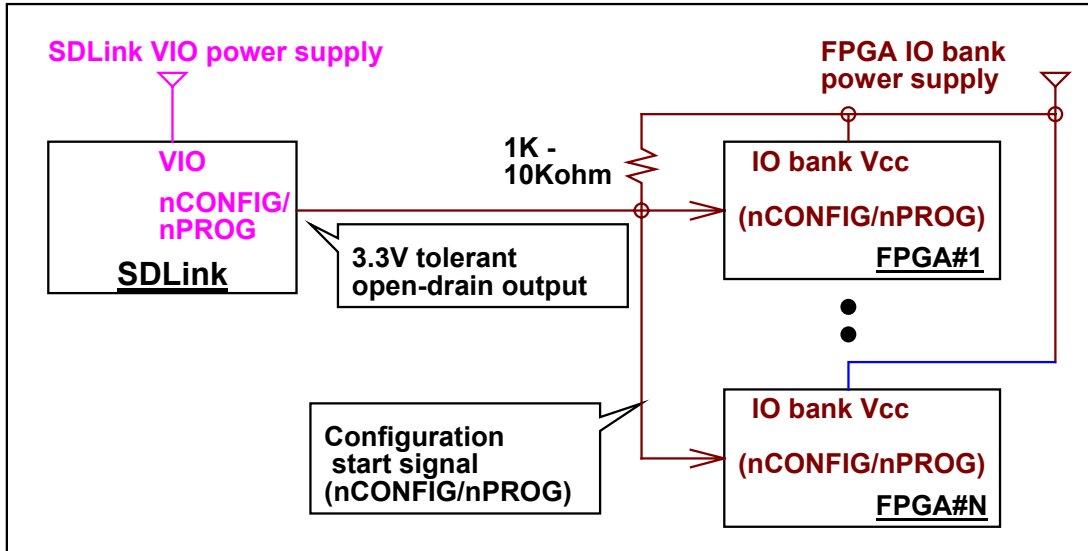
SDLink VIO power supply

FPGA IO bank power supply

VIO

nCONFIG/nPROG

SDLink

1K - 10Kohm

IO bank Vcc

(nCONFIG/nPROG)

FPGA#1

3.3V tolerant open-drain output

Configuration start signal (nCONFIG/nPROG)

IO bank Vcc

(nCONFIG/nPROG)

FPGA#N